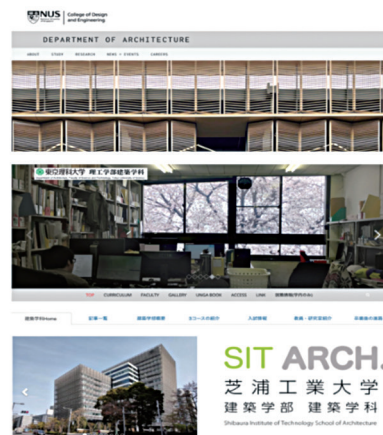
NUS College of Design and Engineering

DEPARTMENT OF ARCHITECTURE

ABOUT STUDY RESEARCH NEWS + EVENTS CAREERS

東京理科大学 理工学部建築学科

TOP CURRICULUM FACULTY GALLERY LINGA BOOK ACCESS LINK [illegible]

建築学科home

SIT ARCH.

芝浦工業大学

建築学部 建築学科

Shibaura Institute of Technology School of Architecture